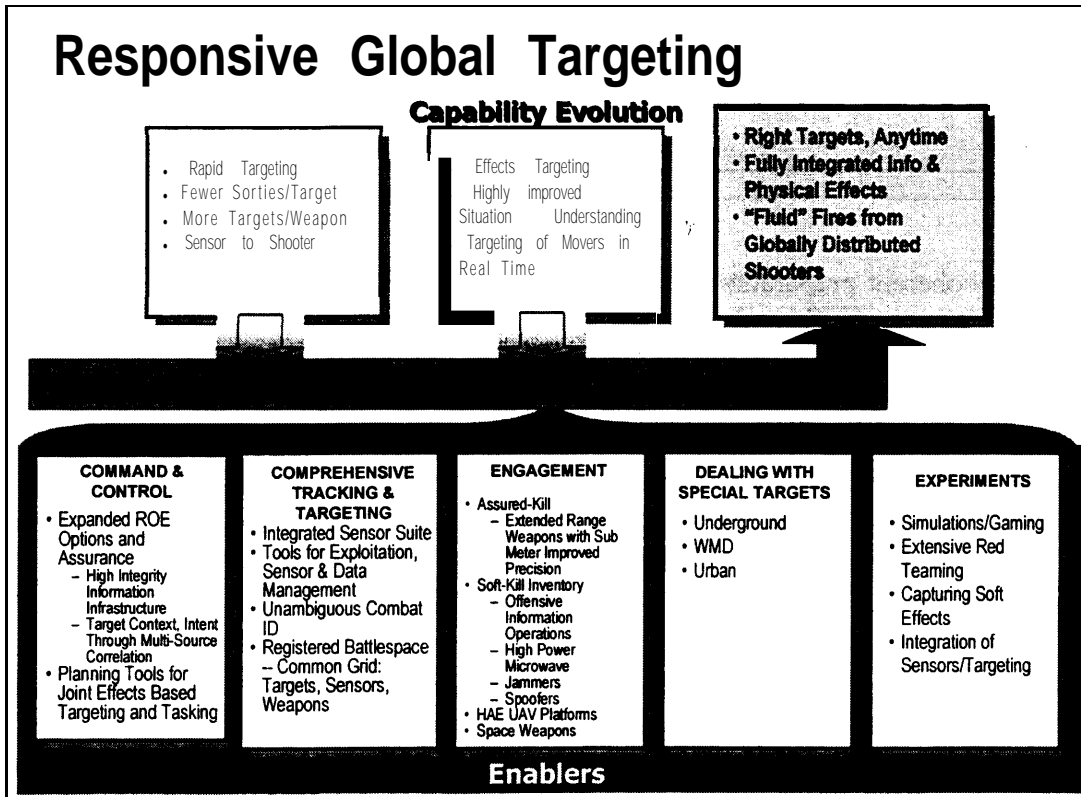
Responsive Global Targeting

Capability Evolution

- Rapid Targeting
- Fewer Sorties/Target
- More Targets/Weapon
- Sensor to Shooter

Effects Targeting
Highly improved Situation Understanding
Targeting of Movers in Real Time

- Right Targets, Anytime
- Fully Integrated Info & Physical Effects
- "Fluid" Fires from Globally Distributed Shooters

COMMAND & CONTROL
- Expanded ROE Options and Assurance
  - High Integrity Information Infrastructure
  - Target Context, Intent Through Multi-Source Correlation
- Planning Tools for Joint Effects Based Targeting and Tasking

COMPREHENSIVE TRACKING & TARGETING
- Integrated Sensor Suite
- Tools for Exploitation, Sensor & Data Management
- Unambiguous Combat ID
- Registered Battlespace -- Common Grid: Targets, Sensors, Weapons

ENGAGEMENT
- Assured-Kill
  - Extended Range Weapons with Sub Meter Improved Precision
- Soft-Kill Inventory
  - Offensive Information Operations
  - High Power Microwave
  - Jammers
  - Spoofers
- HAE UAV Platforms
- Space Weapons

DEALING WITH SPECIAL TARGETS
- Underground
- WMD
- Urban

EXPERIMENTS
- Simulations/Gaming
- Extensive Red Teaming
- Capturing Soft Effects
- Integration of Sensors/Targeting

Enablers